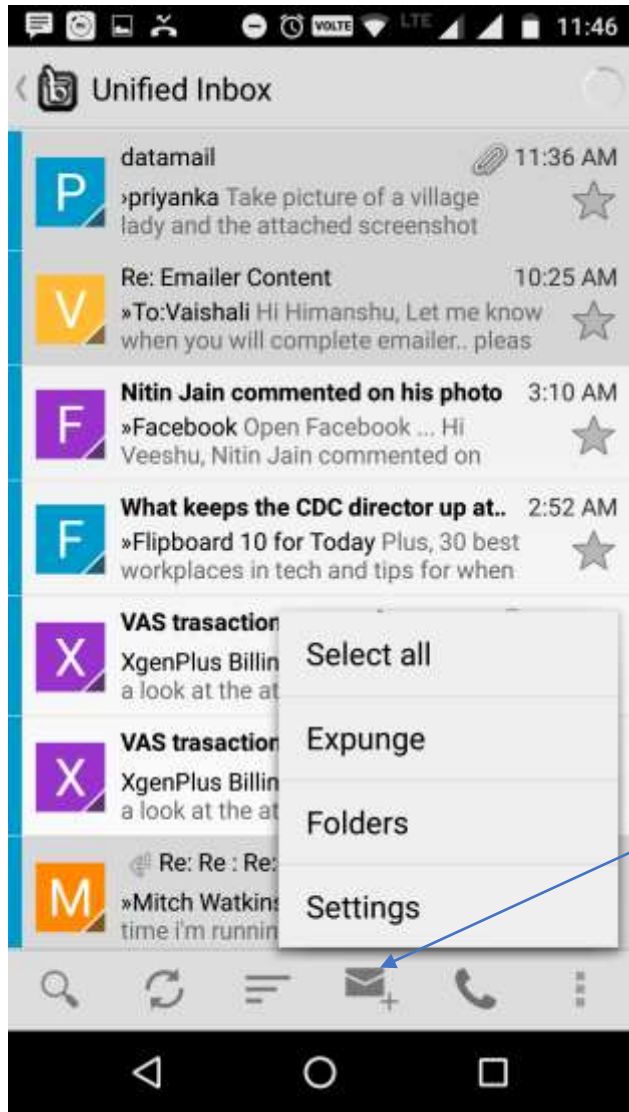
VOLTE LTE 11:46

Unified Inbox

P
datamail 11:36 AM
›priyanka Take picture of a village lady and the attached screenshot

V
Re: Emailer Content 10:25 AM
»To:Vaishali Hi Himanshu, Let me know when you will complete emailer.. pleas

F
Nitin Jain commented on his photo 3:10 AM
»Facebook Open Facebook ... Hi Veeshu, Nitin Jain commented on

F
What keeps the CDC director up at.. 2:52 AM
»Flipboard 10 for Today Plus, 30 best workplaces in tech and tips for when

X
VAS trasaction
XgenPlus Billin
a look at the at

X
VAS trasaction
XgenPlus Billin
a look at the at

M
Re: Re : Re:
»Mitch Watkins
time i'm runnin

Select all
Expunge
Folders
Settings